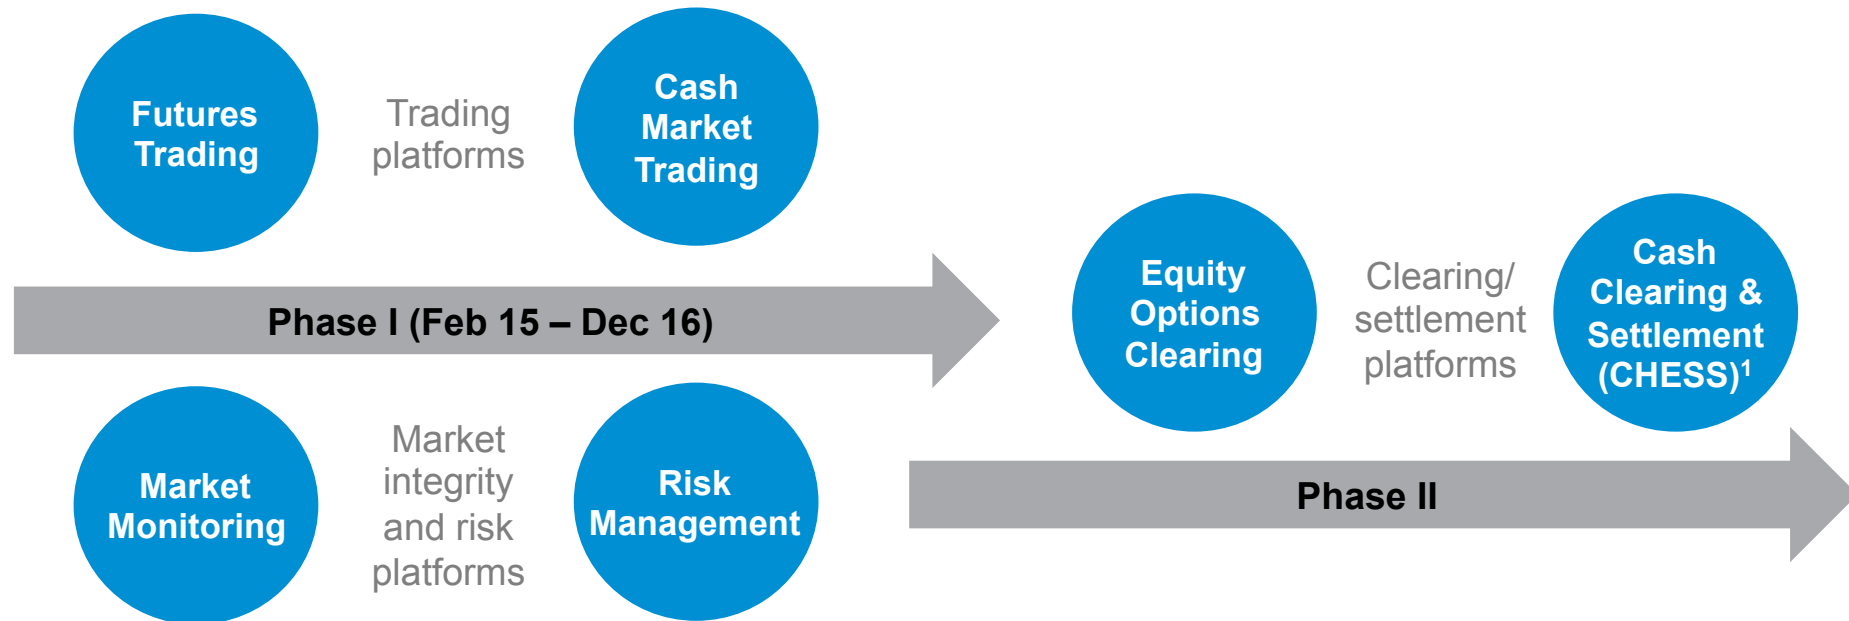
Futures Trading

Trading platforms

Cash Market Trading

Phase I (Feb 15 – Dec 16)

Market Monitoring

Market integrity and risk platforms

Risk Management

Equity Options Clearing

Clearing/ settlement platforms

Cash Clearing & Settlement (CHESS)$^1$

Phase II